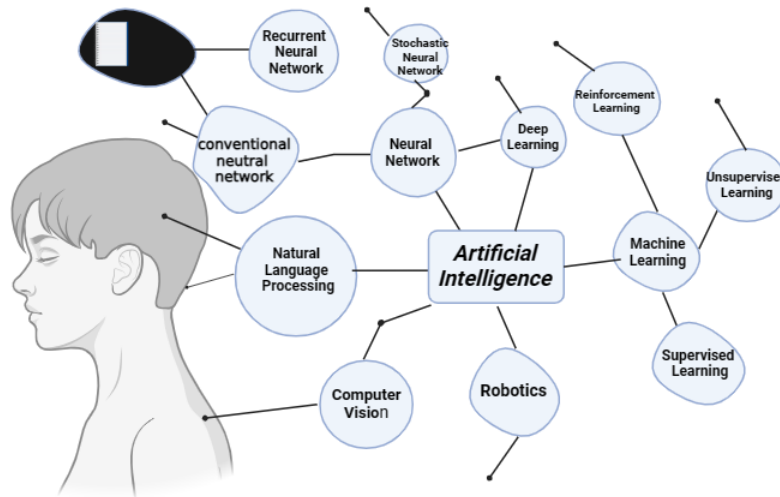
Recurrent Neural Network

Stochastic Neural Network

Reinforcement Learning

conventional neutral network

Neural Network

Deep Learning

Unsupervise Learning

Natural Language Processing

Artificial Intelligence

Machine Learning

Supervised Learning

Computer Vision

Robotics